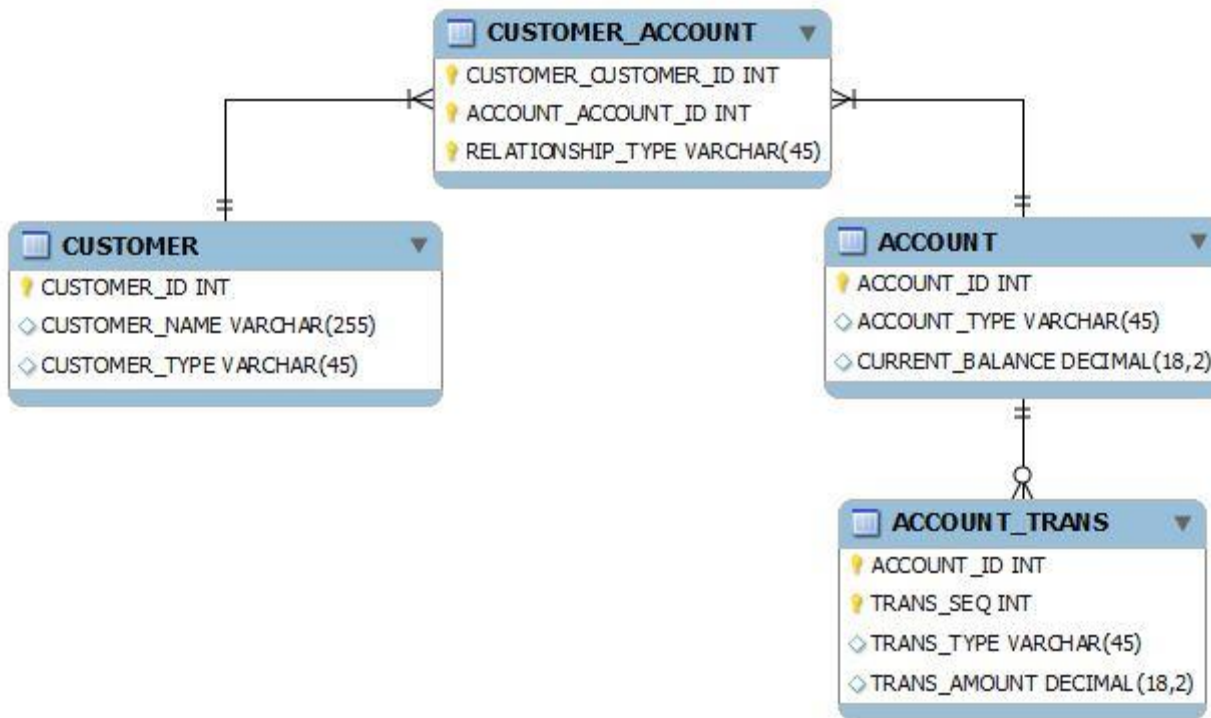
CUSTOMER_ACCOUNT
CUSTOMER_CUSTOMER_ID INT
ACCOUNT_ACCOUNT_ID INT
RELATIONSHIP_TYPE VARCHAR(45)

CUSTOMER
CUSTOMER_ID INT
CUSTOMER_NAME VARCHAR(255)
CUSTOMER_TYPE VARCHAR(45)

ACCOUNT
ACCOUNT_ID INT
ACCOUNT_TYPE VARCHAR(45)
CURRENT_BALANCE DECIMAL(18,2)

ACCOUNT_TRANS
ACCOUNT_ID INT
TRANS_SEQ INT
TRANS_TYPE VARCHAR(45)
TRANS_AMOUNT DECIMAL(18,2)